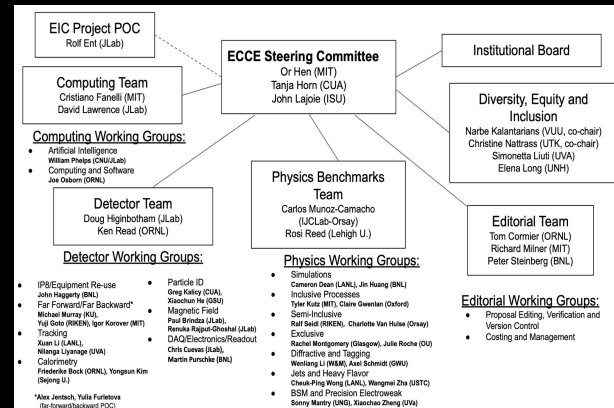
EIC Project POC
Rolf Ent (JLab)

ECCE Steering Committee
Or Hen (MIT)
Tanja Horn (CUA)
John Lajoie (ISU)

Institutional Board

Computing Team
Cristiano Fanelli (MIT)
David Lawrence (JLab)

Diversity, Equity and Inclusion
Narbe Kalantarians (VUU, co-chair)
Christine Nattrass (UTK, co-chair)
Simonetta Liuti (UVA)
Elena Long (UNH)

Computing Working Groups:
- Artificial Intelligence
William Phelps (CNU/JLab)
- Computing and Software
Joe Osborn (ORNL)

Detector Team
Doug Higinbotham (JLab)
Ken Read (ORNL)

Physics Benchmarks Team
Carlos Munoz-Camacho (IJCLab-Orsay)
Rosi Reed (Lehigh U.)

Editorial Team
Tom Cormier (ORNL)
Richard Milner (MIT)
Peter Steinberg (BNL)

Detector Working Groups:
- IP8/Equipment Re-use
John Haggerty (BNL)
- Far Forward/Far Backward*
Michael Murray (KU), Yuji Goto (RIKEN), Igor Korover (MIT)
- Tracking
Xuan Li (LANL), Nilanga Liyanage (UVA)
- Calorimetry
Friederike Bock (ORNL), Yongsun Kim (Sejong U.)

*Alex Jentsch, Yulia Furletova (far-forward/backward POC)

- Particle ID
Greg Kalicy (CUA), Xiaochun He (GSU)
- Magnetic Field
Paul Brindza (JLab), Renuka Rajput-Ghoshal (JLab)
- DAQ/Electronics/Readout
Chris Cuevas (JLab), Martin Purschke (BNL)

Physics Working Groups:
- Simulations
Cameron Dean (LANL), Jin Huang (BNL)
- Inclusive Processes
Tyler Kutz (MIT), Claire Gwenlan (Oxford)
- Semi-Inclusive
Ralf Seidl (RIKEN), Charlotte Van Hulse (Orsay)
- Exclusive
Rachel Montgomery (Glasgow), Julie Roche (OU)
- Diffractive and Tagging
Wenliang Li (W&M), Axel Schmidt (GWU)
- Jets and Heavy Flavor
Cheuk-Ping Wong (LANL), Wangmei Zha (USTC)
- BSM and Precision Electroweak
Sonny Mantry (UNG), Xiaochao Zheng (UVa)

Editorial Working Groups:
- Proposal Editing, Verification and Version Control
- Costing and Management